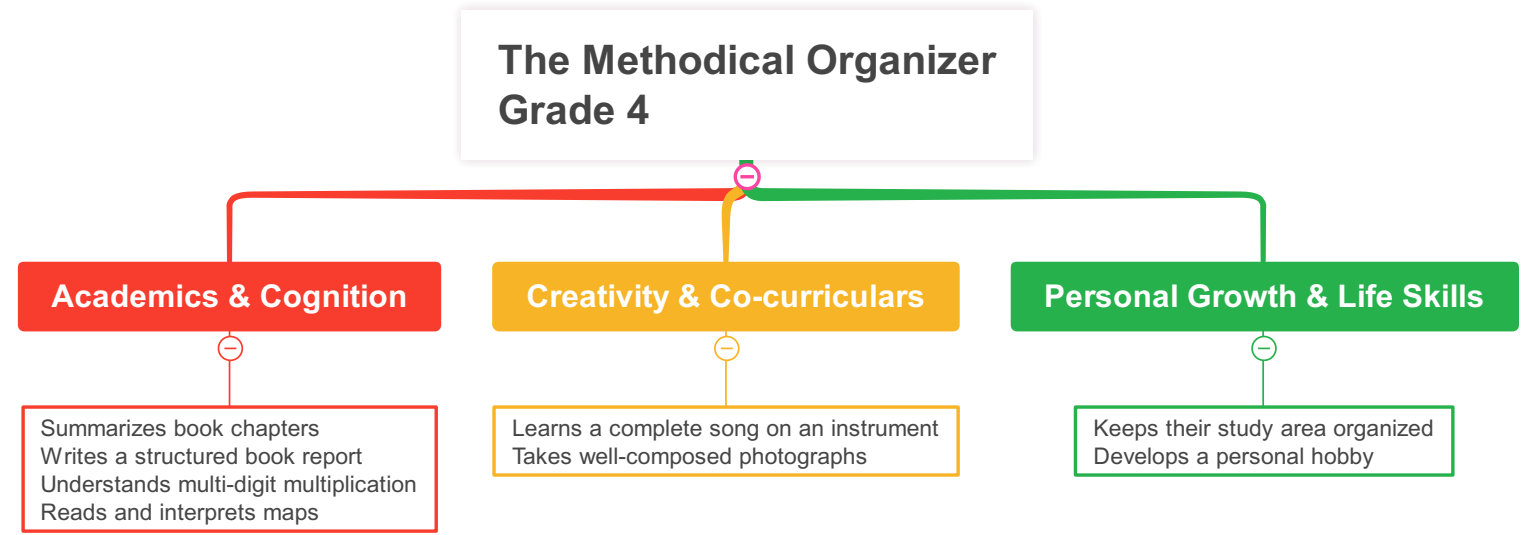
The Methodical Organizer
Grade 4

Academics & Cognition

Summarizes book chapters
Writes a structured book report
Understands multi-digit multiplication
Reads and interprets maps

Creativity & Co-curriculars

Learns a complete song on an instrument
Takes well-composed photographs

Personal Growth & Life Skills

Keeps their study area organized
Develops a personal hobby